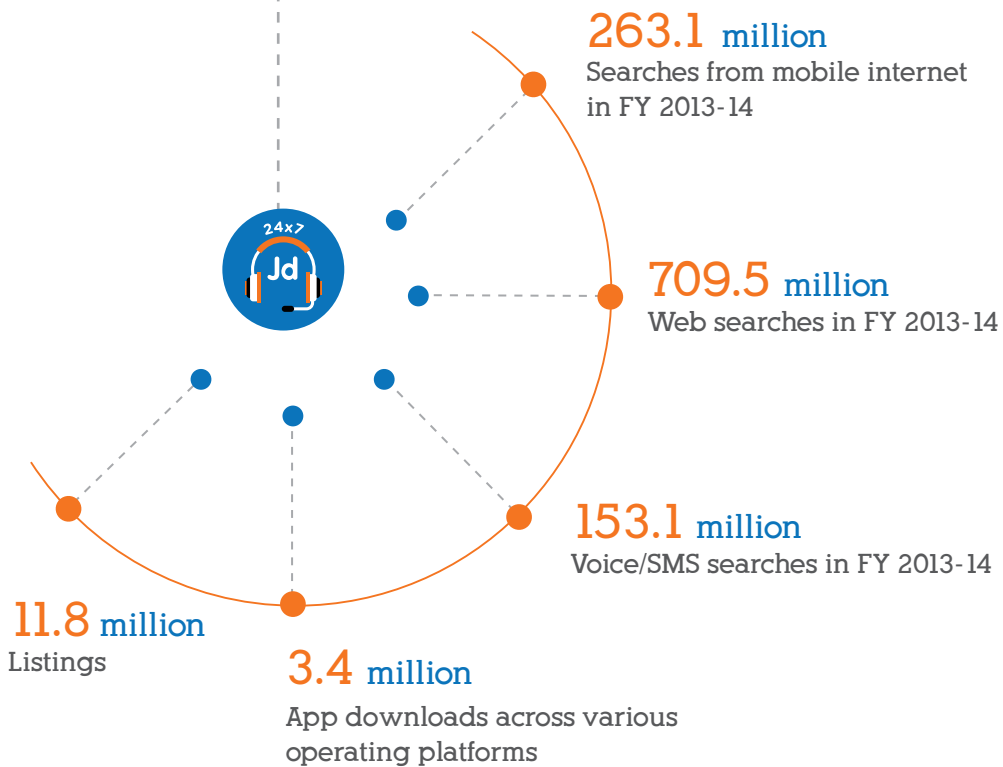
263.1 million
Searches from mobile internet in FY 2013-14

24x7
Jd

709.5 million
Web searches in FY 2013-14

153.1 million
Voice/SMS searches in FY 2013-14

11.8 million
Listings

3.4 million
App downloads across various operating platforms